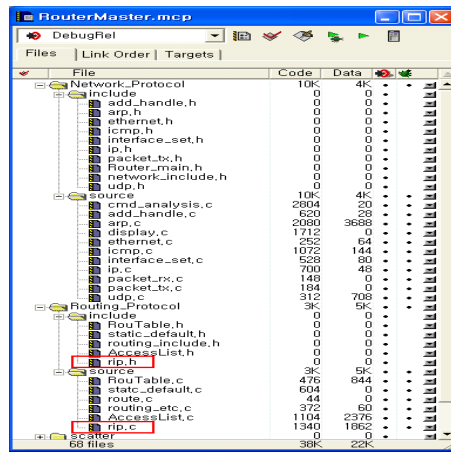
RouterMaster.mcp

DebugRel

Files | Link Order | Targets

| File | Code | Data |
|---|---|---|
| Network_Protocol | 10K | 4K |
| include | 0 | 0 |
| add_handle.h | 0 | 0 |
| arp.h | 0 | 0 |
| ethernet.h | 0 | 0 |
| icmp.h | 0 | 0 |
| interface_set.h | 0 | 0 |
| ip.h | 0 | 0 |
| packet_tx.h | 0 | 0 |
| Router_main.h | 0 | 0 |
| network_include.h | 0 | 0 |
| udp.h | 0 | 0 |
| source | 10K | 4K |
| cmd_analysis.c | 2804 | 20 |
| add_handle.c | 620 | 28 |
| arp.c | 2080 | 3688 |
| display.c | 1712 | 0 |
| ethernet.c | 252 | 64 |
| icmp.c | 1072 | 144 |
| interface_set.c | 528 | 80 |
| ip.c | 700 | 48 |
| packet_rx.c | 148 | 0 |
| packet_tx.c | 184 | 0 |
| udp.c | 312 | 708 |
| Routing_Protocol | 3K | 5K |
| include | 0 | 0 |
| RouTable.h | 0 | 0 |
| static_default.h | 0 | 0 |
| routing_include.h | 0 | 0 |
| AccessList.h | 0 | 0 |
| rip.h | 0 | 0 |
| source | 3K | 5K |
| RouTable.c | 476 | 844 |
| statc_default.c | 604 | 0 |
| route.c | 44 | 0 |
| routing_etc.c | 372 | 60 |
| AccessList.c | 1104 | 2376 |
| rip.c | 1340 | 1862 |
| scatter | 0 | 0 |
| 68 files | 38K | 22K |